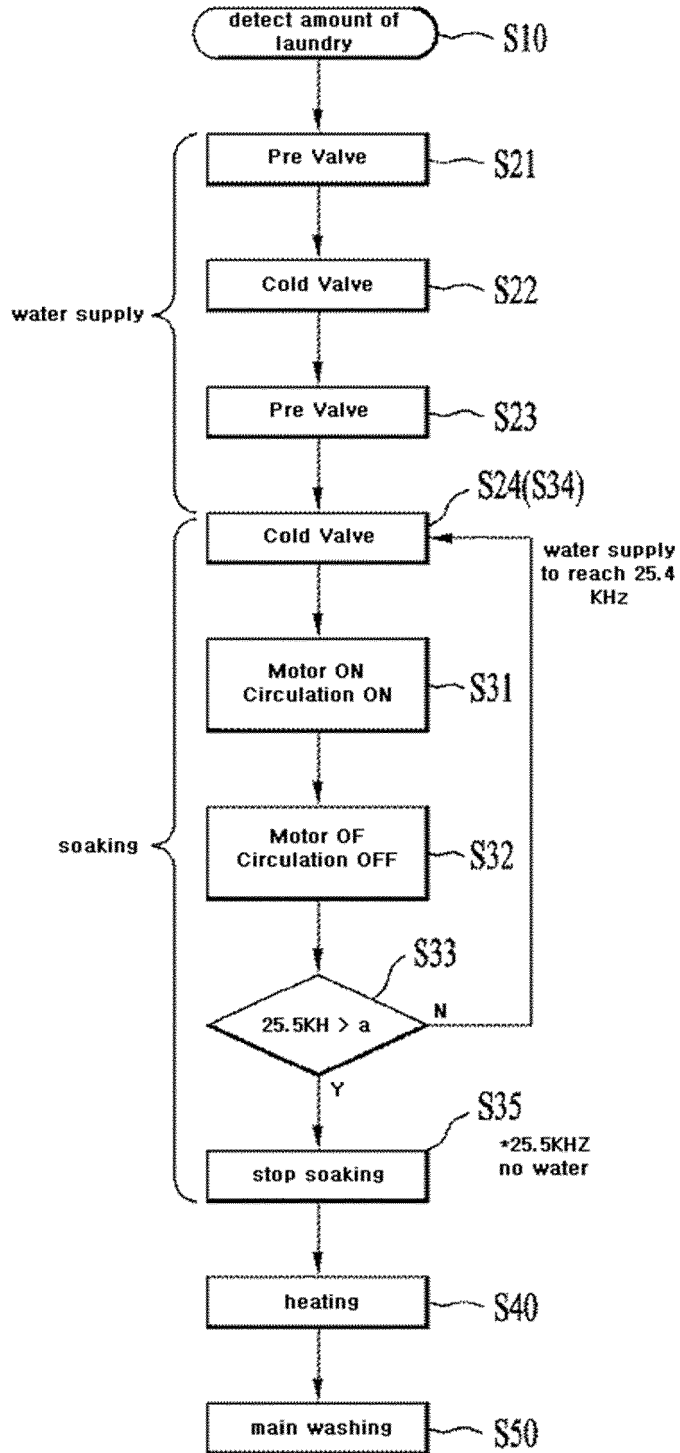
detect amount of laundry
S10

water supply

Pre Valve
S21

Cold Valve
S22

Pre Valve
S23

S24(S34)

soaking

Cold Valve

water supply to reach 25.4 KHz

Motor ON
Circulation ON
S31

Motor OF
Circulation OFF
S32

S33
25.5KH > a
N
Y

S35
*25.5KHZ no water

stop soaking

heating
S40

main washing
S50